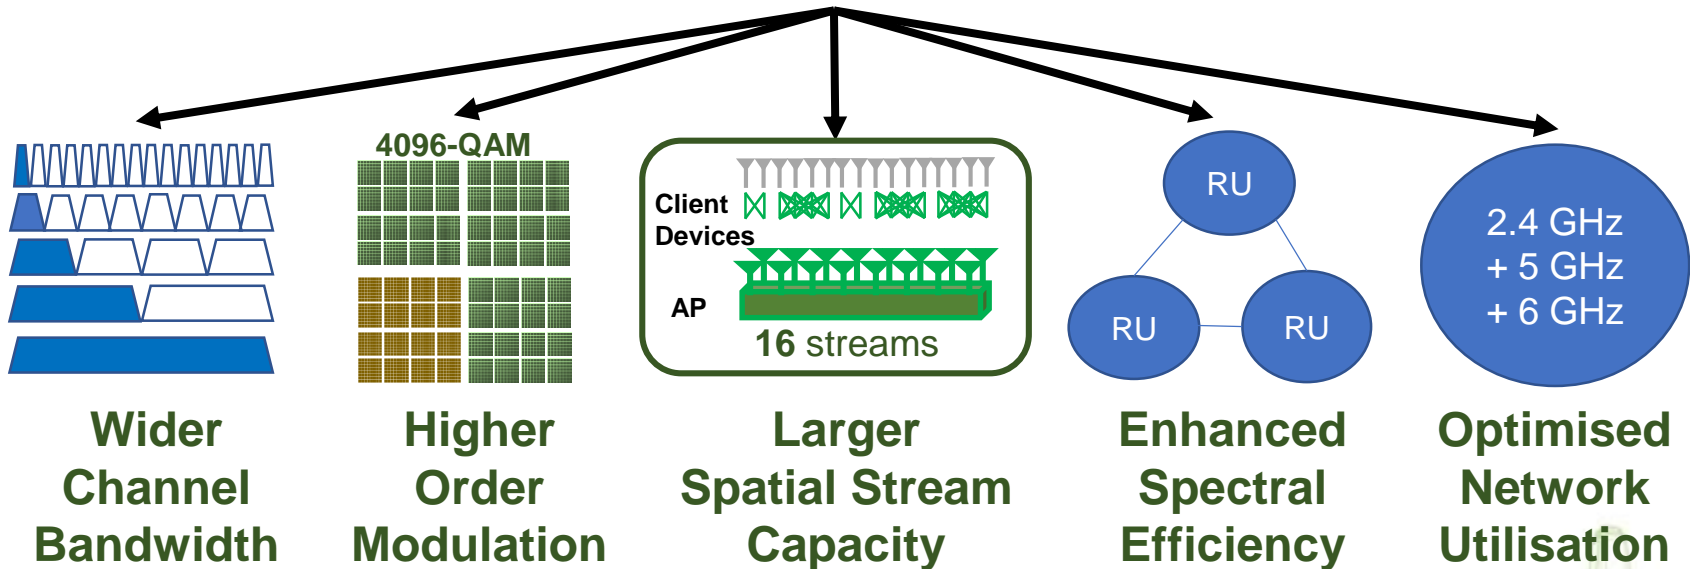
4096-QAM

Client Devices

AP

16 streams

RU

RU

RU

2.4 GHz + 5 GHz + 6 GHz

Wider Channel Bandwidth

Higher Order Modulation

Larger Spatial Stream Capacity

Enhanced Spectral Efficiency

Optimised Network Utilisation